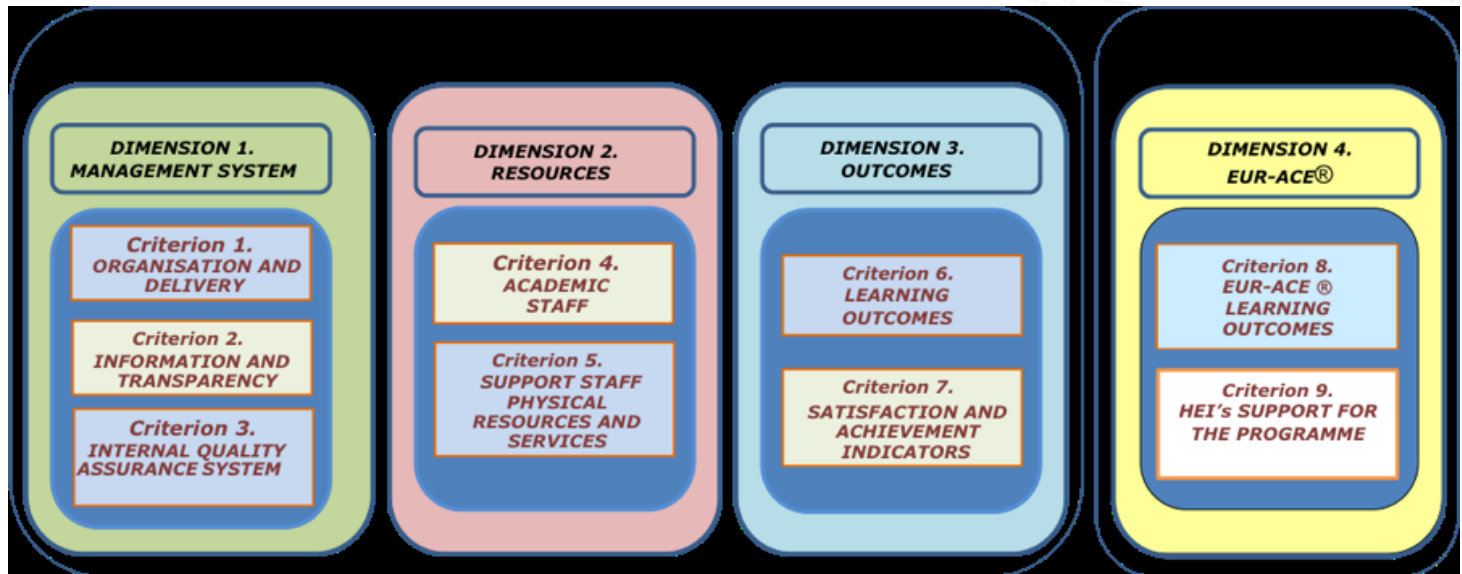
DIMENSION 1.
MANAGEMENT SYSTEM

Criterion 1.
ORGANISATION AND DELIVERY

Criterion 2.
INFORMATION AND TRANSPARENCY

Criterion 3.
INTERNAL QUALITY ASSURANCE SYSTEM

DIMENSION 2.
RESOURCES

Criterion 4.
ACADEMIC STAFF

Criterion 5.
SUPPORT STAFF PHYSICAL RESOURCES AND SERVICES

DIMENSION 3.
OUTCOMES

Criterion 6.
LEARNING OUTCOMES

Criterion 7.
SATISFACTION AND ACHIEVEMENT INDICATORS

DIMENSION 4.
EUR-ACE®

Criterion 8.
EUR-ACE ® LEARNING OUTCOMES

Criterion 9.
HEI's SUPPORT FOR THE PROGRAMME